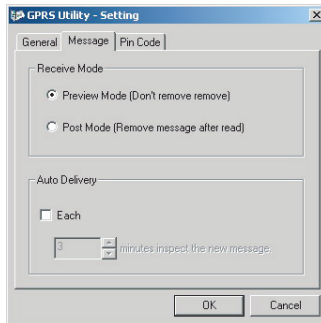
GPRS Utility - Setting

General Message Pin Code

Receive Mode

Preview Mode (Don't remove remove)

Post Mode (Remove message after read)

Auto Delivery

Each

3 minutes inspect the new message.

OK Cancel